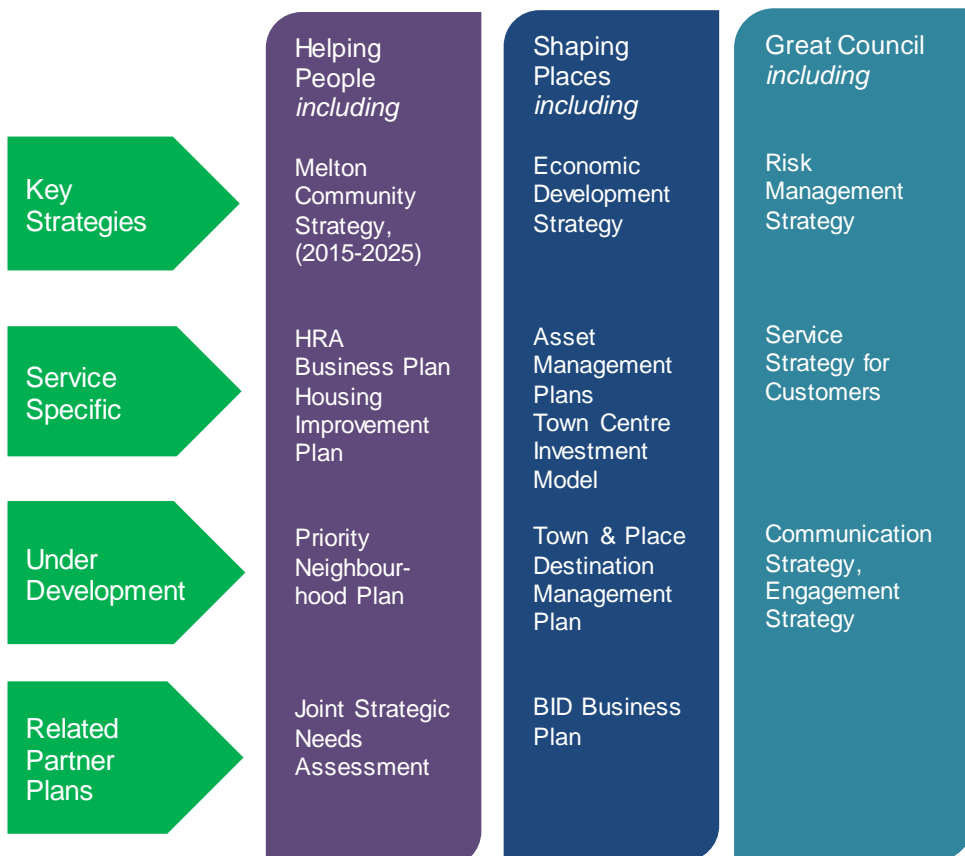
| | Helping People *including* | Shaping Places *including* | Great Council *including* |
|---|---|---|---|
| Key Strategies | Melton Community Strategy, (2015-2025) | Economic Development Strategy | Risk Management Strategy |
| Service Specific | HRA Business Plan Housing Improvement Plan | Asset Management Plans Town Centre Investment Model | Service Strategy for Customers |
| Under Development | Priority Neighbourhood Plan | Town & Place Destination Management Plan | Communication Strategy, Engagement Strategy |
| Related Partner Plans | Joint Strategic Needs Assessment | BID Business Plan | |